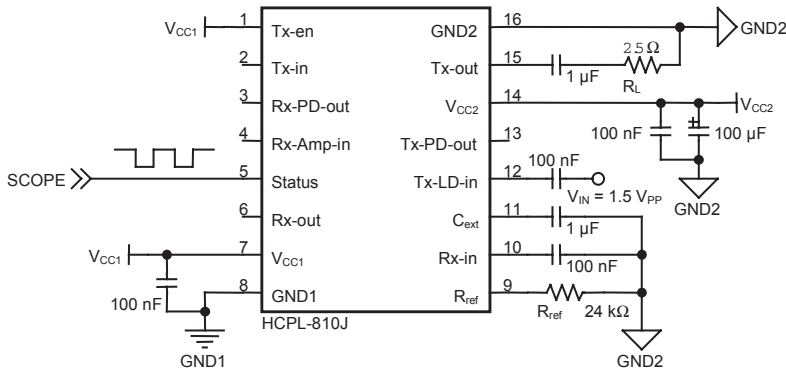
$V_{CC1}$ 1 Tx-en
2 Tx-in
3 Rx-PD-out
4 Rx-Amp-in
SCOPE 5 Status
6 Rx-out
$V_{CC1}$ 7 $V_{CC1}$
100 nF 8 GND1
GND1
HCPL-810J

GND2 16 GND2
Tx-out 15 1 µF 25 Ω $R_L$
$V_{CC2}$ 14 $V_{CC2}$
100 nF 100 µF
Tx-PD-out 13
GND2
Tx-LD-in 12 100 nF $V_{IN}$ = 1.5 $V_{PP}$
$C_{ext}$ 11 1 µF
Rx-in 10 100 nF
$R_{ref}$ 9 $R_{ref}$ 24 kΩ
GND2